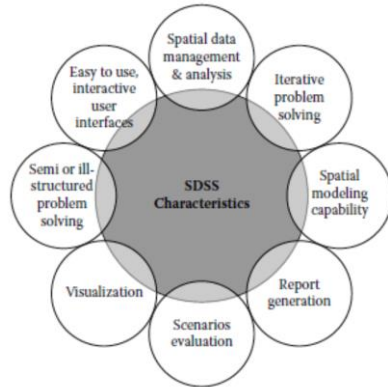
SDSS Characteristics

Spatial data management & analysis

Iterative problem solving

Spatial modeling capability

Report generation

Scenarios evaluation

Visualization

Semi or ill-structured problem solving

Easy to use, interactive user interfaces